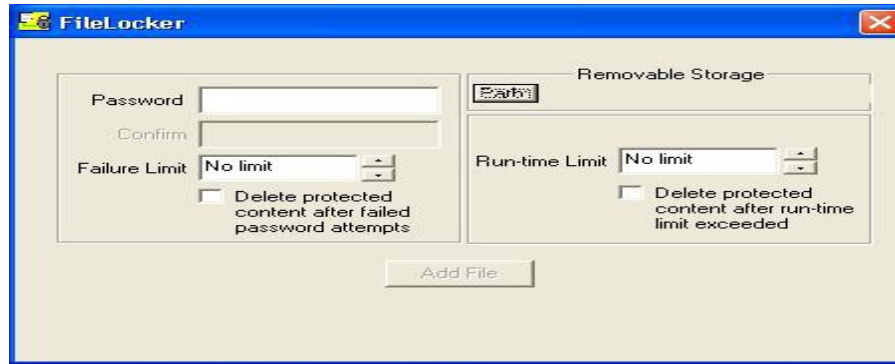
FileLocker

Password

Confirm

Failure Limit No limit

Delete protected content after failed password attempts

Removable Storage

Earth

Run-time Limit No limit

Delete protected content after run-time limit exceeded

Add File